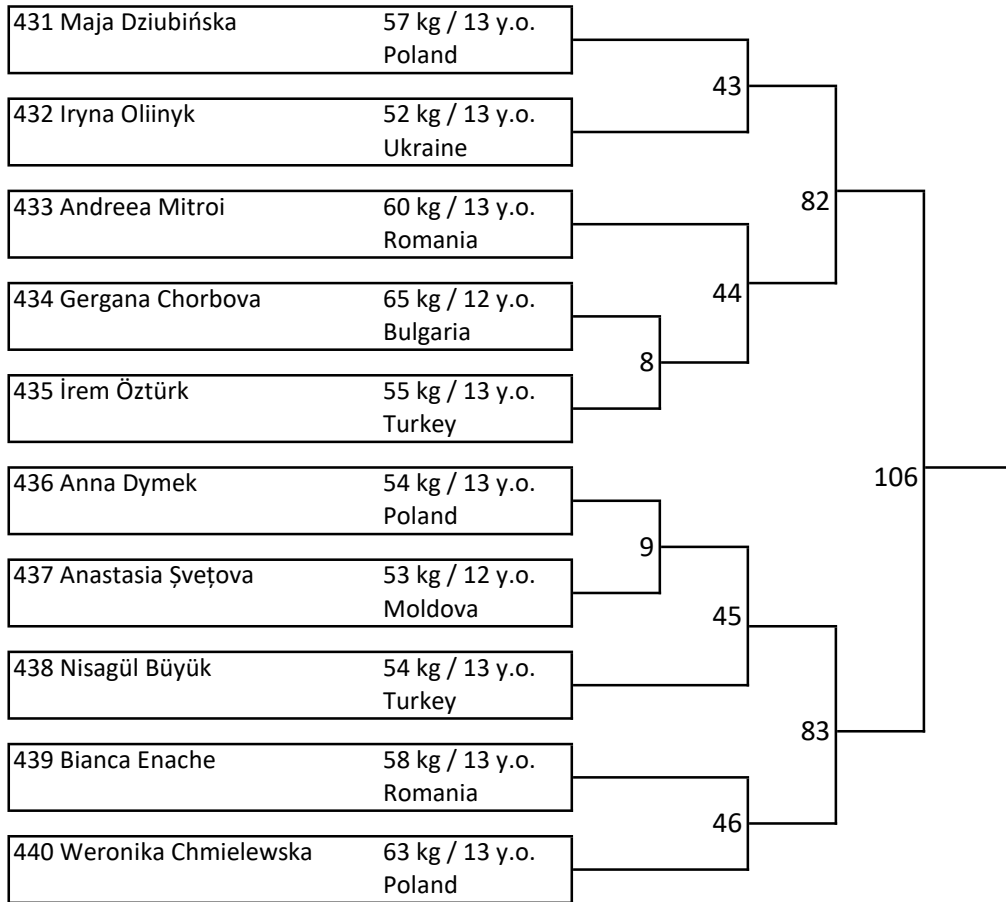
431 Maja Dziubińska 57 kg / 13 y.o. Poland

432 Iryna Oliinyk 52 kg / 13 y.o. Ukraine

433 Andreea Mitroi 60 kg / 13 y.o. Romania

434 Gergana Chorbova 65 kg / 12 y.o. Bulgaria

435 İrem Öztürk 55 kg / 13 y.o. Turkey

436 Anna Dymek 54 kg / 13 y.o. Poland

437 Anastasia Șvețova 53 kg / 12 y.o. Moldova

438 Nisagül Büyük 54 kg / 13 y.o. Turkey

439 Bianca Enache 58 kg / 13 y.o. Romania

440 Weronika Chmielewska 63 kg / 13 y.o. Poland

43

82

44

8

106

9

45

83

46